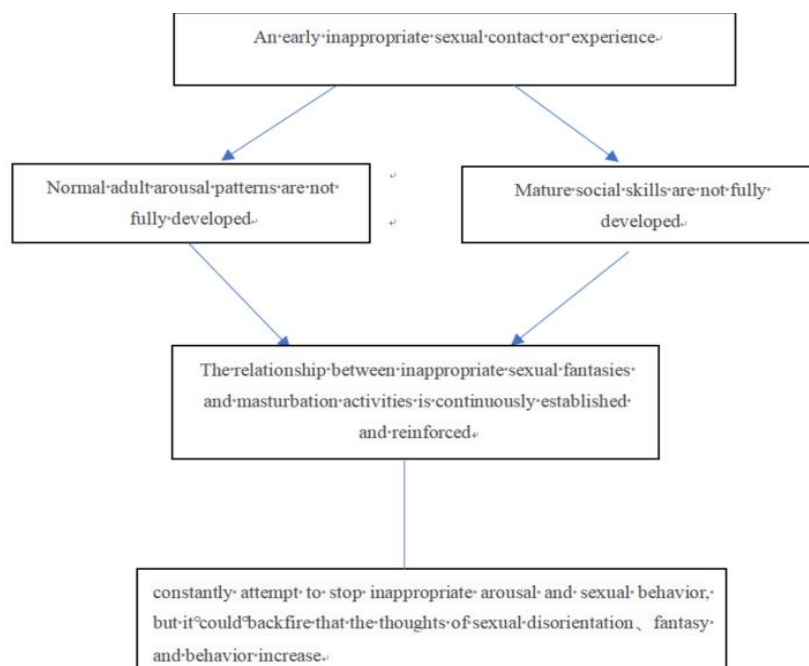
An early inappropriate sexual contact or experience

Normal adult arousal patterns are not fully developed

Mature social skills are not fully developed

The relationship between inappropriate sexual fantasies and masturbation activities is continuously established and reinforced

constantly attempt to stop inappropriate arousal and sexual behavior, but it could backfire that the thoughts of sexual disorientation、fantasy and behavior increase